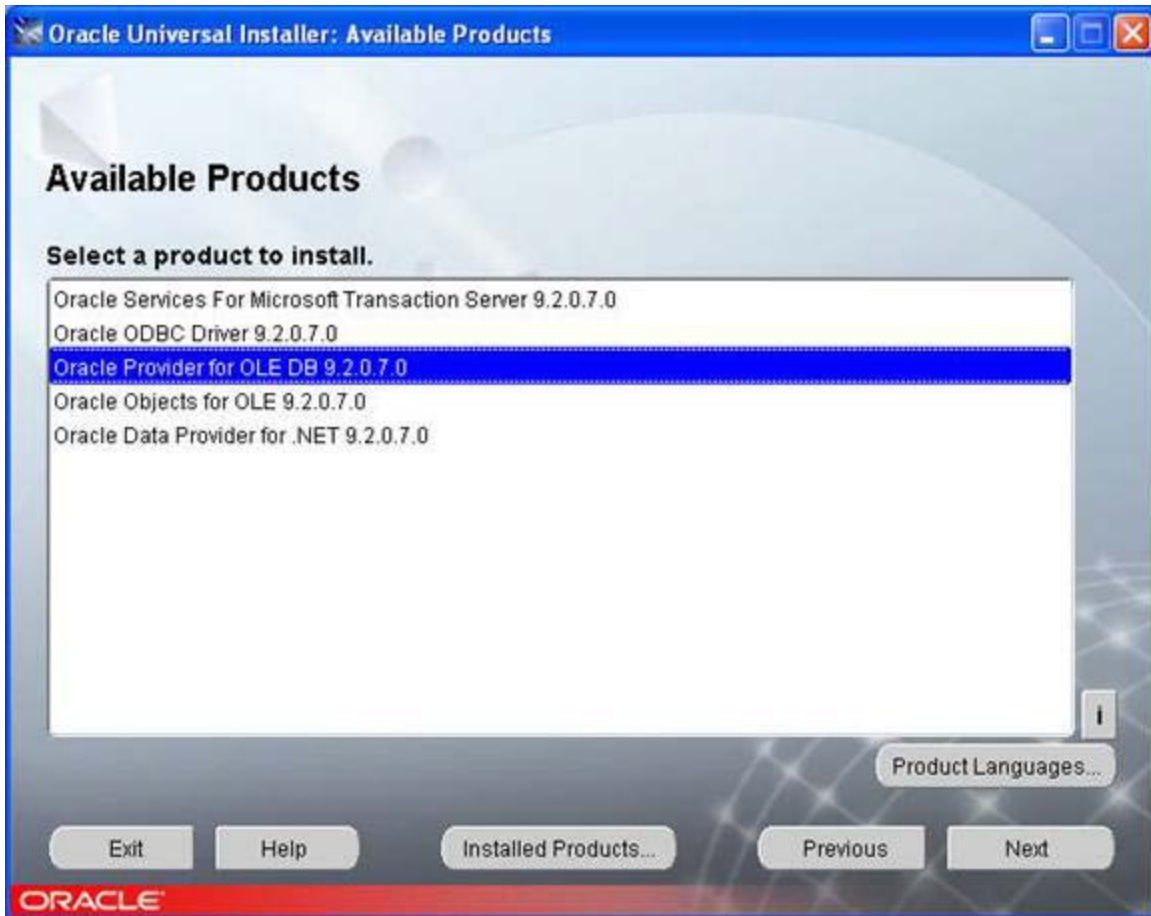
Oracle Universal Installer: Available Products

Available Products

Select a product to install.

Oracle Services For Microsoft Transaction Server 9.2.0.7.0
Oracle ODBC Driver 9.2.0.7.0
Oracle Provider for OLE DB 9.2.0.7.0
Oracle Objects for OLE 9.2.0.7.0
Oracle Data Provider for .NET 9.2.0.7.0

i

Product Languages...

Exit
Help
Installed Products...
Previous
Next

ORACLE